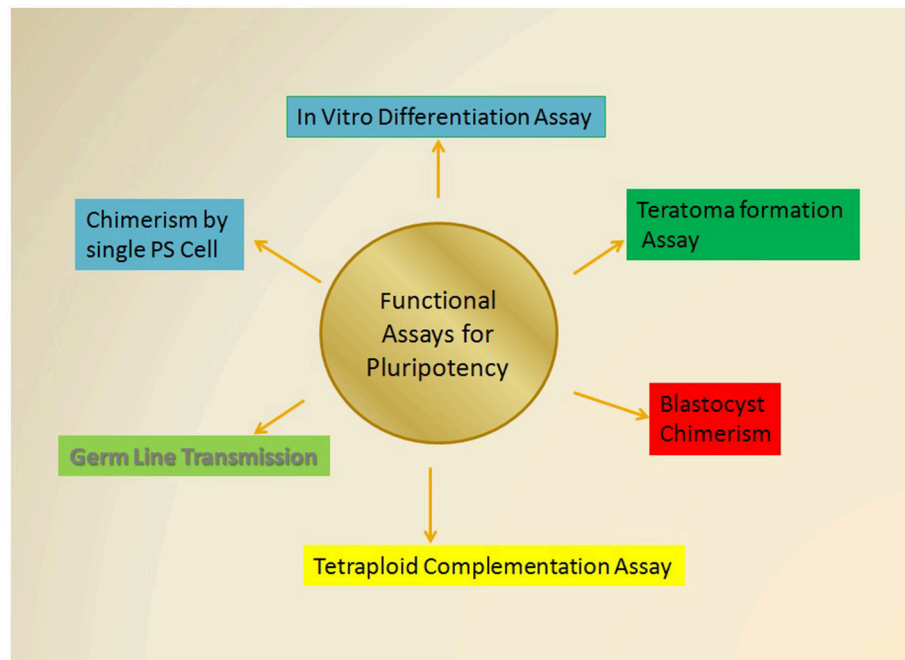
In Vitro Differentiation Assay

Chimerism by single PS Cell

Teratoma formation Assay

Functional Assays for Pluripotency

Blastocyst Chimerism

Germ Line Transmission

Tetraploid Complementation Assay